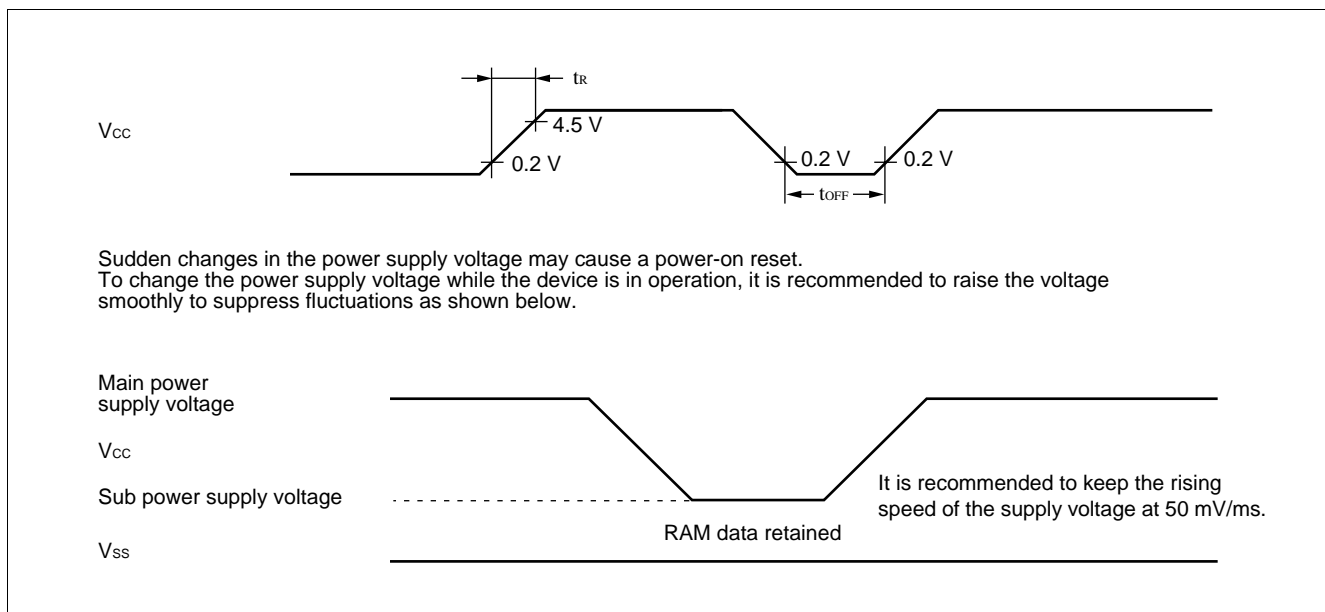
$t_R$

$V_{CC}$

4.5 V

0.2 V

0.2 V

0.2 V

$t_{OFF}$

Sudden changes in the power supply voltage may cause a power-on reset.
To change the power supply voltage while the device is in operation, it is recommended to raise the voltage smoothly to suppress fluctuations as shown below.

Main power supply voltage

$V_{CC}$

Sub power supply voltage

It is recommended to keep the rising speed of the supply voltage at 50 mV/ms.

RAM data retained

$V_{SS}$